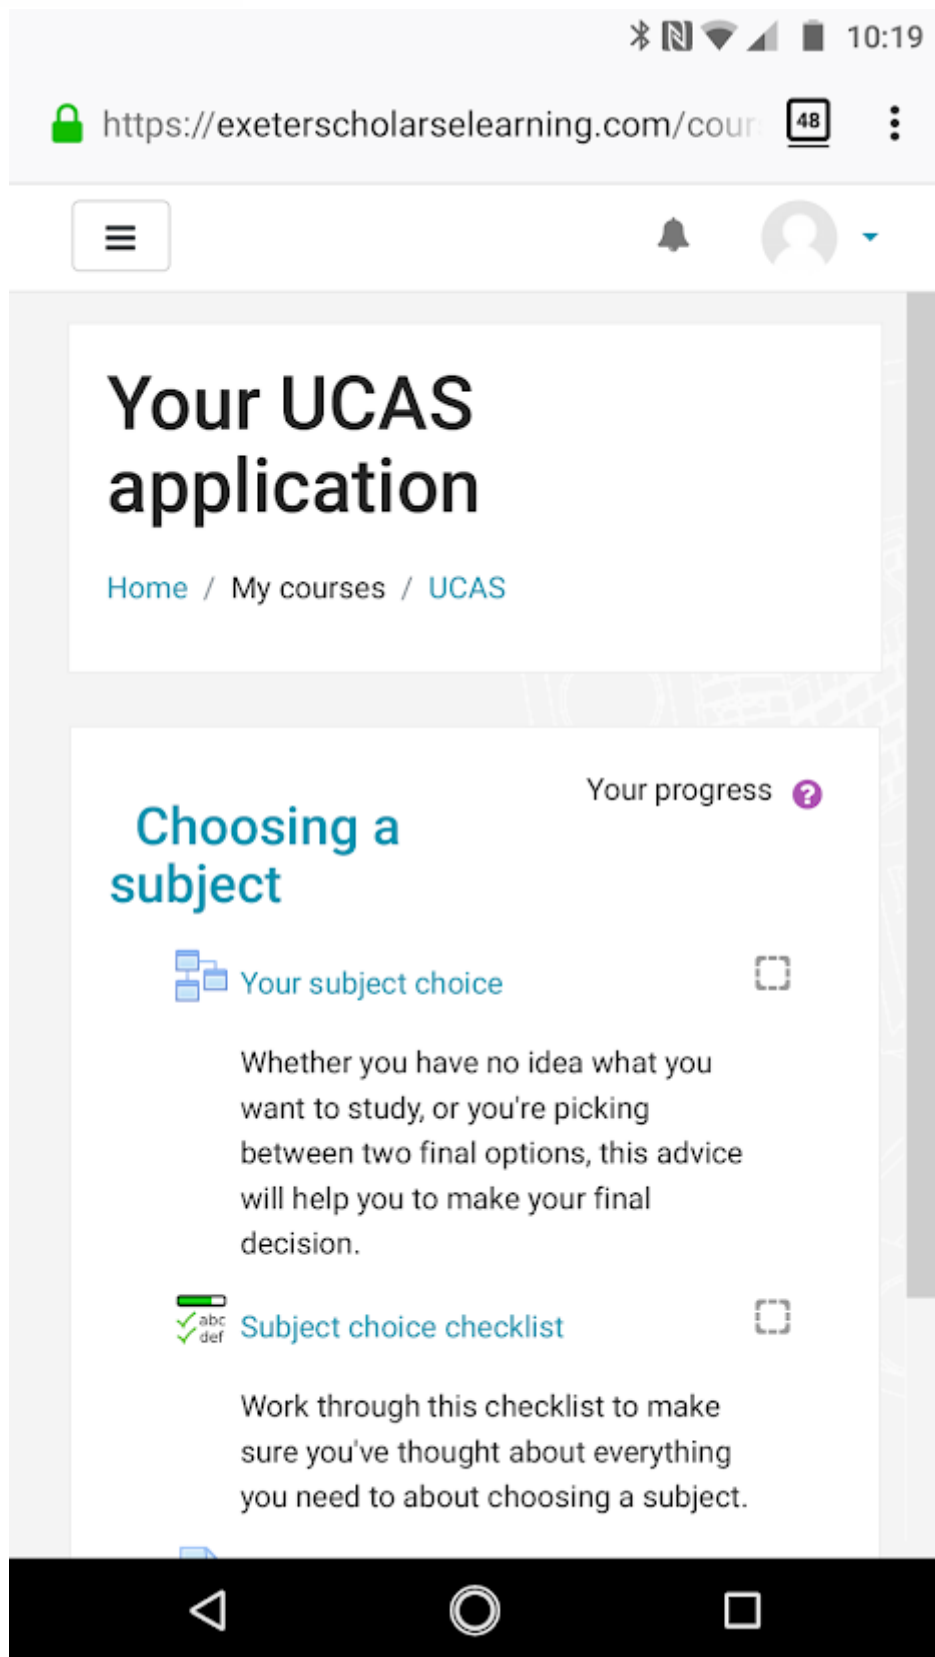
10:19

https://exeterscholarselearning.com/cour

48

Your UCAS application

Home / My courses / UCAS

Your progress

Choosing a subject

Your subject choice

Whether you have no idea what you want to study, or you're picking between two final options, this advice will help you to make your final decision.

abc def

Subject choice checklist

Work through this checklist to make sure you've thought about everything you need to about choosing a subject.